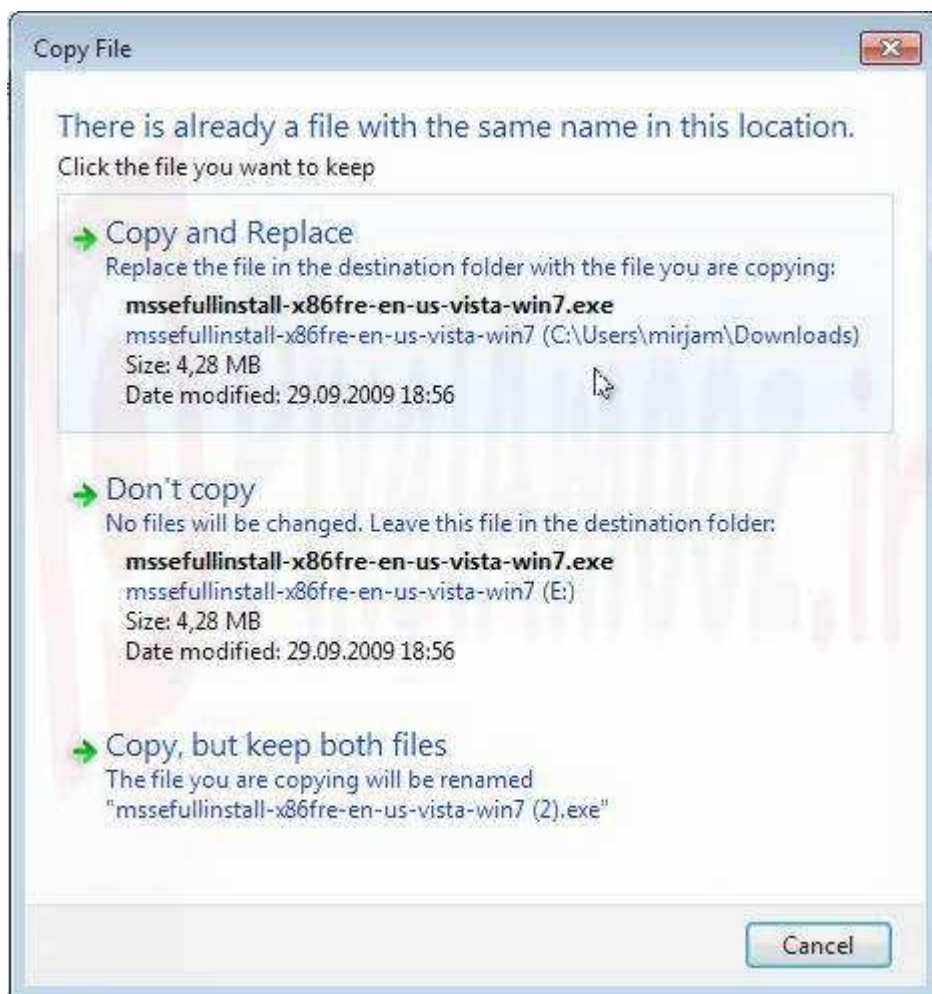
Copy File

There is already a file with the same name in this location.
Click the file you want to keep

Copy and Replace
Replace the file in the destination folder with the file you are copying:
mssefullinstall-x86fre-en-us-vista-win7.exe
mssefullinstall-x86fre-en-us-vista-win7 (C:\Users\mirjam\Downloads)
Size: 4,28 MB
Date modified: 29.09.2009 18:56

Don't copy
No files will be changed. Leave this file in the destination folder:
mssefullinstall-x86fre-en-us-vista-win7.exe
mssefullinstall-x86fre-en-us-vista-win7 (E:)
Size: 4,28 MB
Date modified: 29.09.2009 18:56

Copy, but keep both files
The file you are copying will be renamed "mssefullinstall-x86fre-en-us-vista-win7 (2).exe"

Cancel